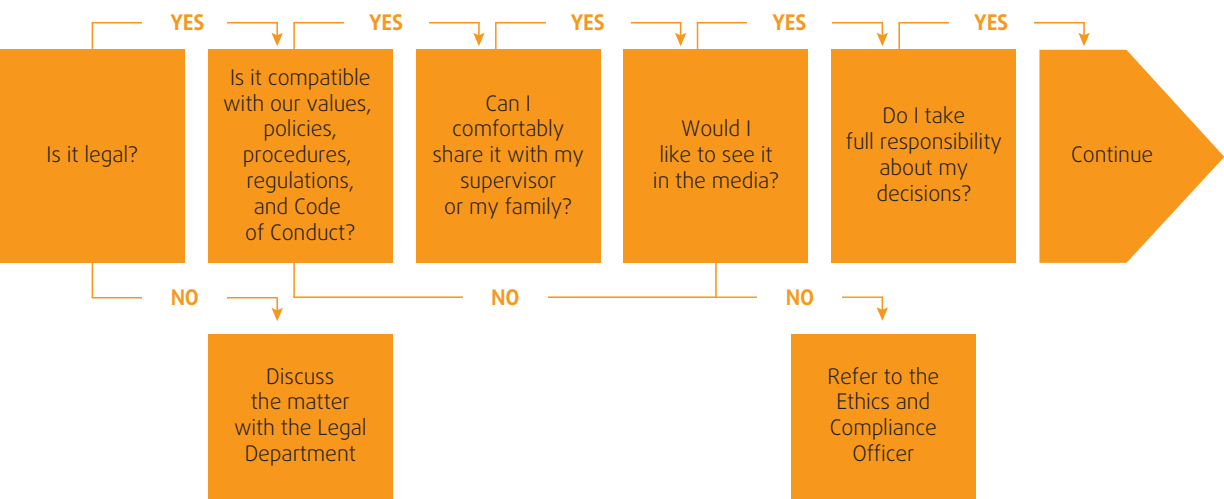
YES YES YES YES YES

Is it legal?

Is it compatible with our values, policies, procedures, regulations, and Code of Conduct?

Can I comfortably share it with my supervisor or my family?

Would I like to see it in the media?

Do I take full responsibility about my decisions?

Continue

NO NO NO

Discuss the matter with the Legal Department

Refer to the Ethics and Compliance Officer